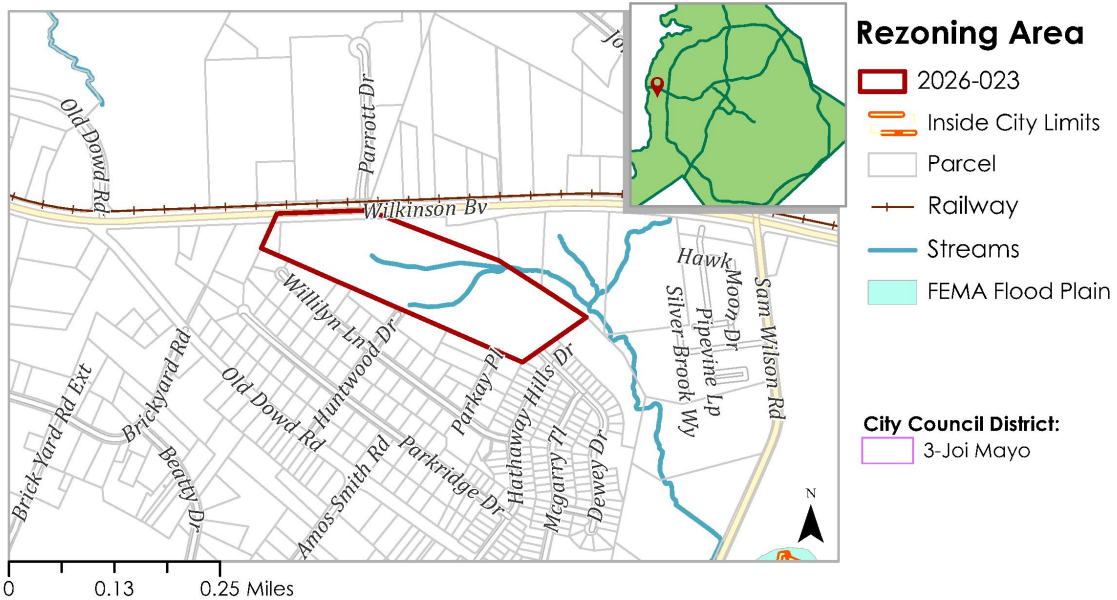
Rezoning Area
2026-023
Inside City Limits
Parcel
Railway
Streams
FEMA Flood Plain

City Council District:
3-Joi Mayo

Old Dowd Rd
Parrott Dr
Jo
Wilkinson Bv
Willilyn Ln
Huntwood Dr
Parkay Pl
Hathaway Hills Dr
Hawk
Moon Dr
Pipevine Lp
Silver Brook Wy
Sam Wilson Rd
Brick Yard Rd Ext
Brickyard Rd
Old Dowd Rd
Beatty Dr
Amos Smith Rd
Parkridge Dr
Mcgarry Tl
Dewey Dr
N

0
0.13
0.25 Miles